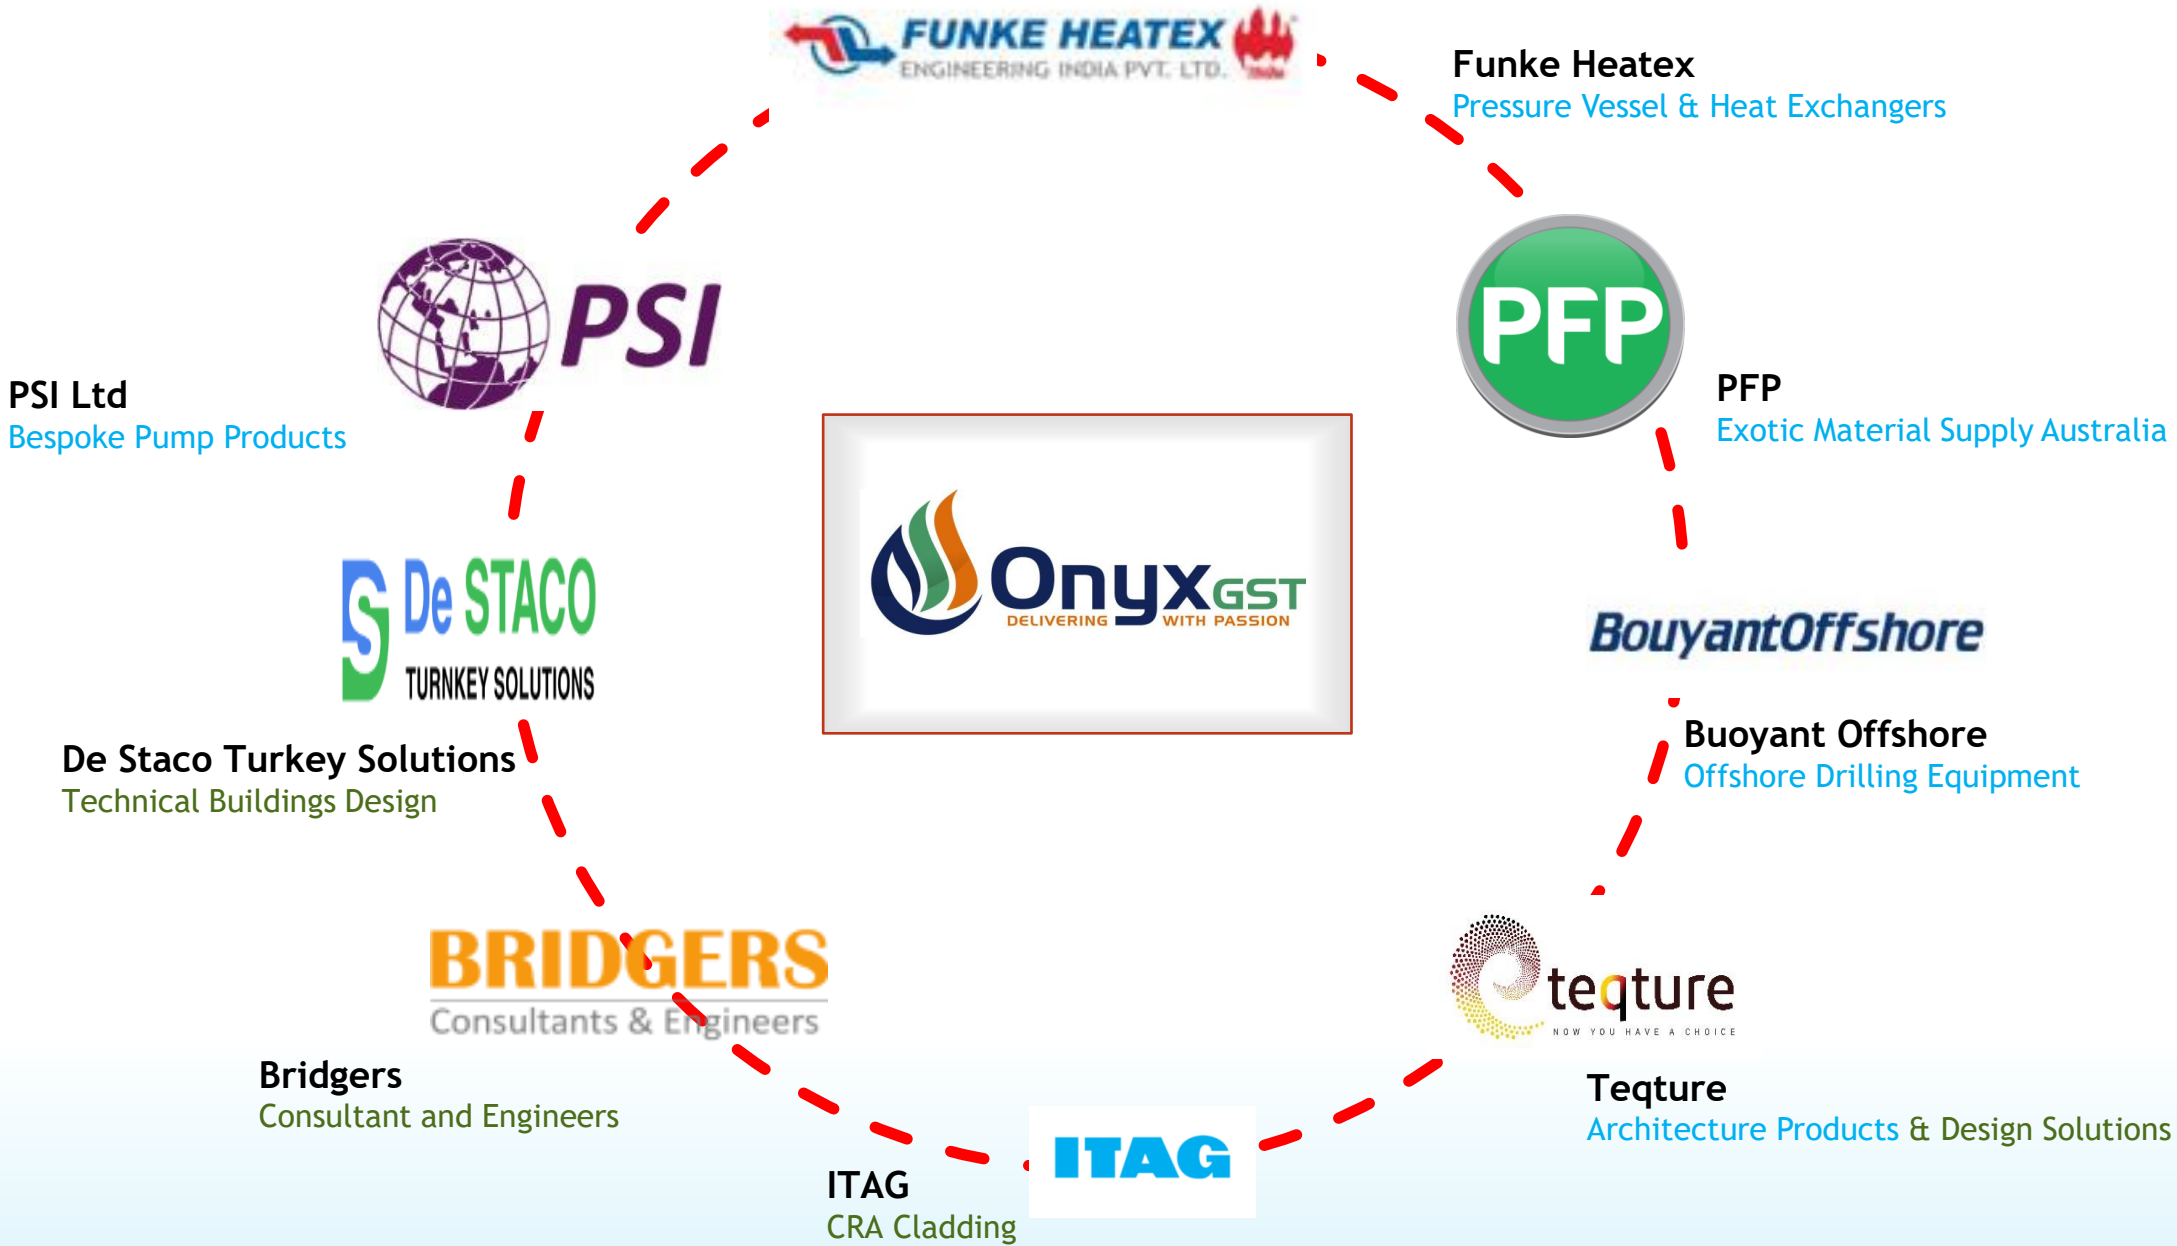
FUNKE HEATEX
ENGINEERING INDIA PVT. LTD.

Funke Heatex
Pressure Vessel & Heat Exchangers

PSI

PSI Ltd
Bespoke Pump Products

PFP

PFP
Exotic Material Supply Australia

Onyx GST
DELIVERING WITH PASSION

De STACO
TURNKEY SOLUTIONS

De Staco Turkey Solutions
Technical Buildings Design

BouyantOffshore

Buoyant Offshore
Offshore Drilling Equipment

BRIDGERS
Consultants & Engineers

Bridgers
Consultant and Engineers

teqture
NOW YOU HAVE A CHOICE

Teqture
Architecture Products & Design Solutions

ITAG

ITAG
CRA Cladding